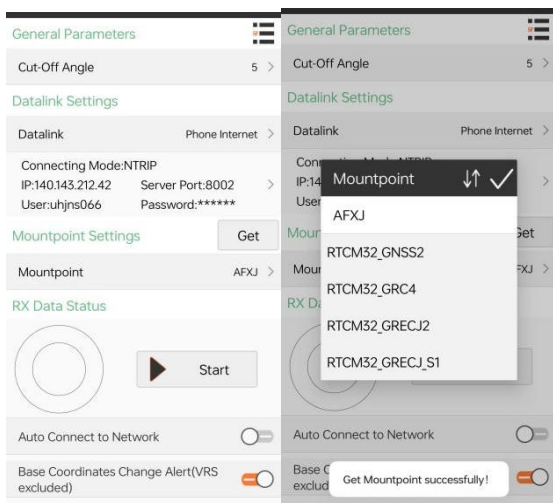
General Parameters

Cut-Off Angle 5 >

Datalink Settings

Datalink Phone Internet >

Connecting Mode:NTRIP
IP:140.143.212.42 Server Port:8002 >
User:uhjns066 Password:******

Mountpoint Settings Get

Mountpoint AFXJ >

RX Data Status

Start

Auto Connect to Network

Base Coordinates Change Alert(VRS excluded)

General Parameters

Cut-Off Angle 5 >

Datalink Settings

Datalink Phone Internet >

Conn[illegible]
IP:14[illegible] >
User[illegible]

Moun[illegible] Get

Moun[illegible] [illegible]XJ >

RX Da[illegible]

Mountpoint

AFXJ

RTCM32_GNSS2

RTCM32_GRC4

RTCM32_GRECJ2

RTCM32_GRECJ_S1

Auto Connect to Network

Base C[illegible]
exclud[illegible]

Get Mountpoint successfully!